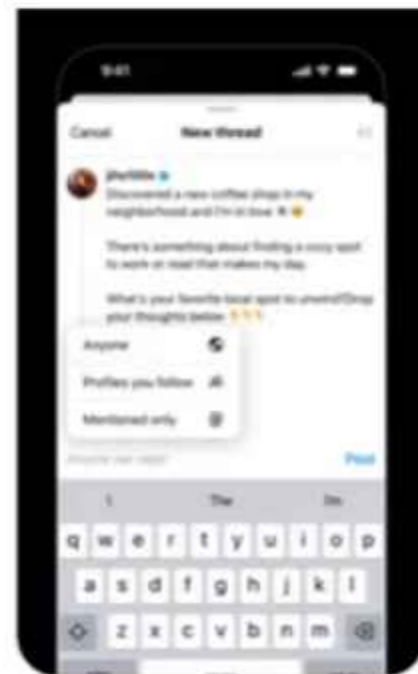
9:41

Cancel New thread

jhe1idx
Discovered a new coffee shop in my neighborhood and I'm in love

There's something about finding a cozy spot to work or read that makes my day.

What's your favorite local spot to unwind?Drop your thoughts below

Anyone

Profiles you follow

Mentioned only

Anyone can reply Post

I The I'm

q w e r t y u i o p
a s d f g h j k l
z x c v b n m